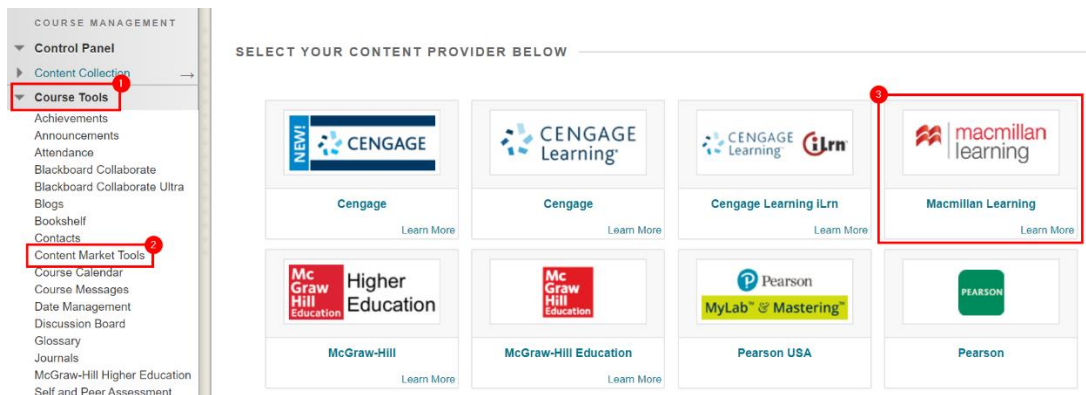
COURSE MANAGEMENT

Control Panel

Content Collection

1

Course Tools

Achievements
Announcements
Attendance
Blackboard Collaborate
Blackboard Collaborate Ultra
Blogs
Bookshelf
Contacts

2

Content Market Tools
Course Calendar
Course Messages
Date Management
Discussion Board
Glossary
Journals
McGraw-Hill Higher Education
Self and Peer Assessment

SELECT YOUR CONTENT PROVIDER BELOW

NEW! CENGAGE

Cengage

Learn More

CENGAGE Learning

Cengage

Learn More

CENGAGE Learning iLrn

Cengage Learning iLrn

Learn More

3

macmillan learning

Macmillan Learning

Learn More

Mc Graw Hill Education Higher Education

McGraw-Hill

Learn More

Mc Graw Hill Education

McGraw-Hill Education

Learn More

Pearson MyLab™ & Mastering™

Pearson USA

PEARSON

Pearson